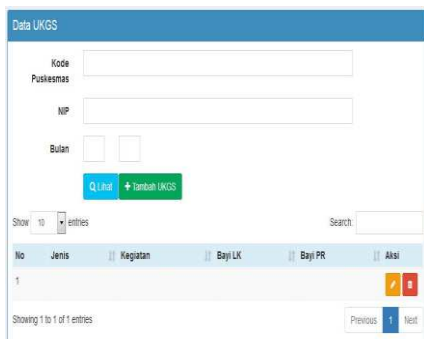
Data UKGS

Kode Puskesmas

NIP

Bulan

Lihat

+ Tambah UKGS

Show 10 entries

Search:

| No | Jenis | Kegiatan | Bayi LK | Bayi PR | Aksi |
|---|---|---|---|---|---|
| 1 | | | | | |

Showing 1 to 1 of 1 entries

Previous 1 Next